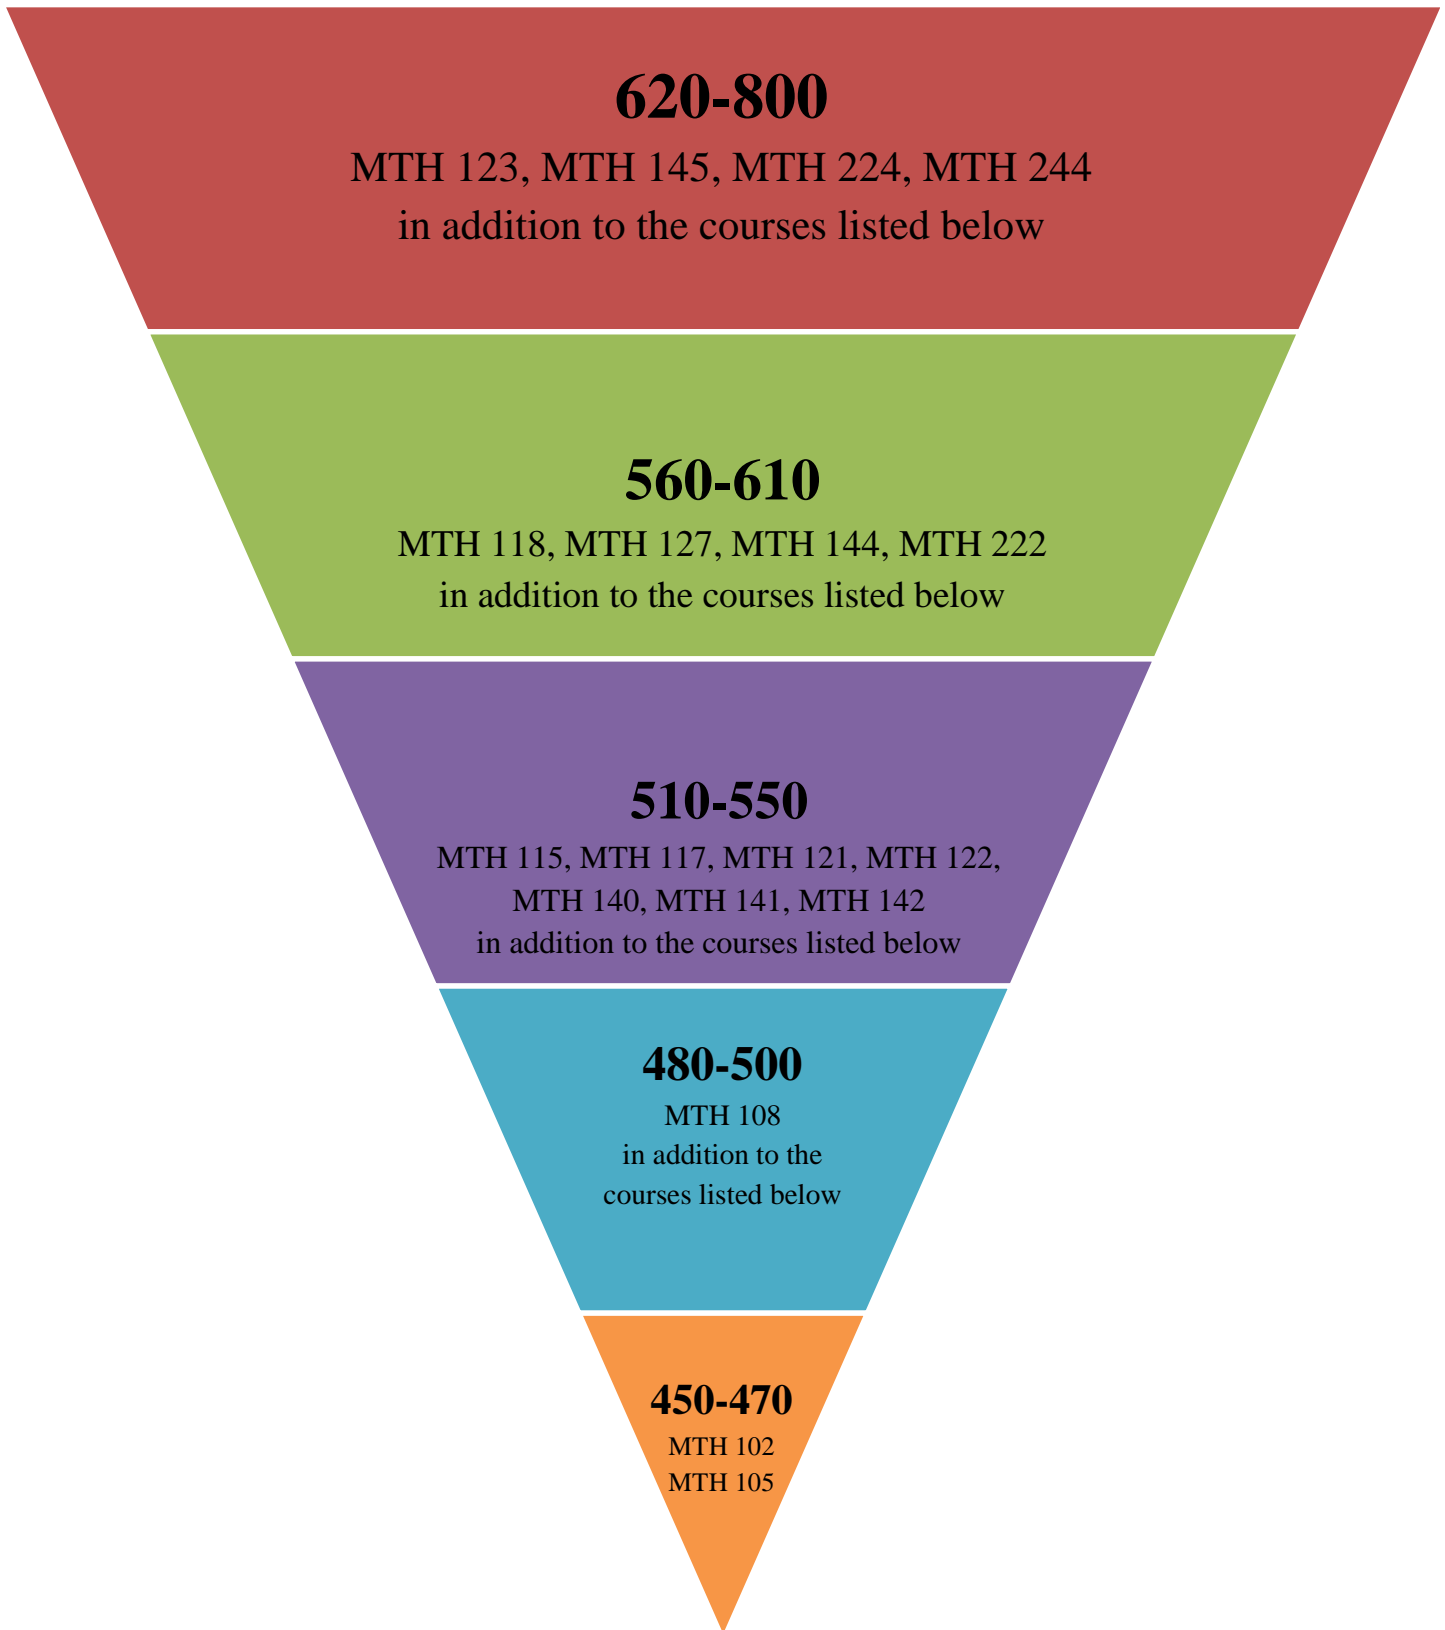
620-800
MTH 123, MTH 145, MTH 224, MTH 244
in addition to the courses listed below

560-610
MTH 118, MTH 127, MTH 144, MTH 222
in addition to the courses listed below

510-550
MTH 115, MTH 117, MTH 121, MTH 122, MTH 140, MTH 141, MTH 142
in addition to the courses listed below

480-500
MTH 108
in addition to the courses listed below

450-470
MTH 102
MTH 105